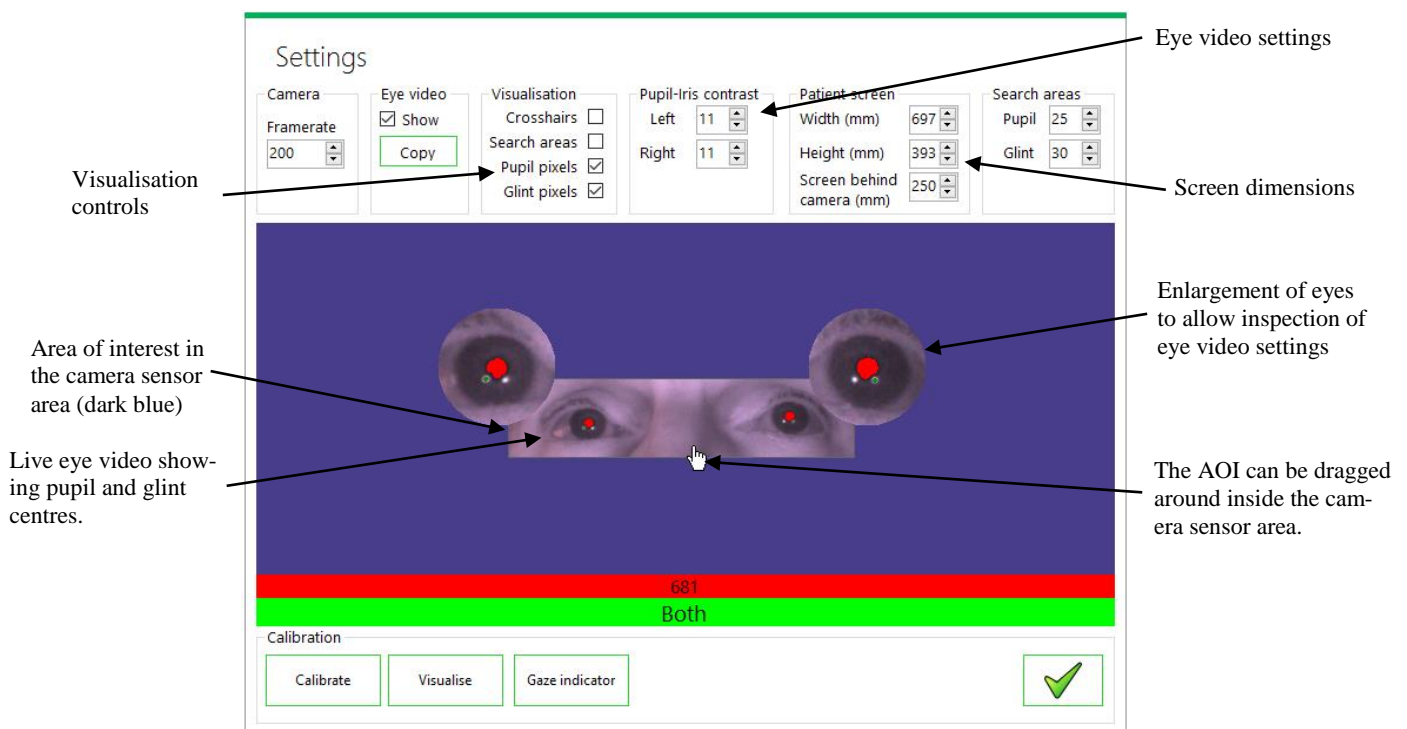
Settings

Eye video settings

Camera
Framerate
200

Eye video
☑ Show
Copy

Visualisation
Crosshairs ☐
Search areas ☐
Pupil pixels ☑
Glint pixels ☑

Pupil-Iris contrast
Left 11
Right 11

Patient screen
Width (mm) 697
Height (mm) 393
Screen behind camera (mm) 250

Search areas
Pupil 25
Glint 30

Visualisation controls

Screen dimensions

Enlargement of eyes to allow inspection of eye video settings

Area of interest in the camera sensor area (dark blue)

Live eye video showing pupil and glint centres.

The AOI can be dragged around inside the camera sensor area.

681
Both

Calibration
Calibrate
Visualise
Gaze indicator